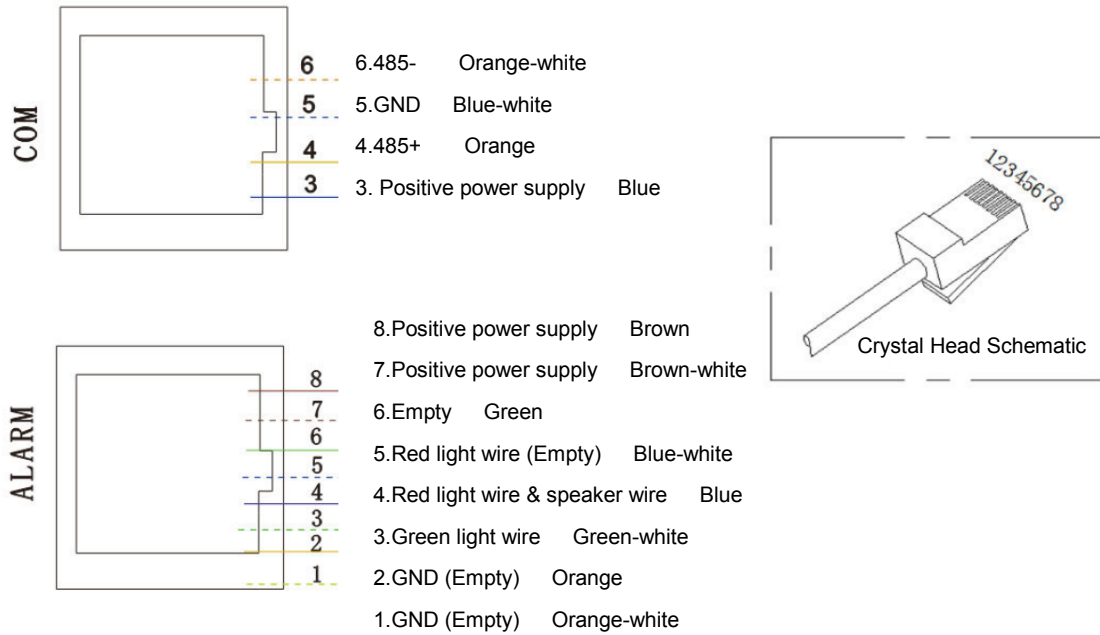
COM

6
5
4
3

6.485- Orange-white
5.GND Blue-white
4.485+ Orange
3. Positive power supply Blue

12345678

Crystal Head Schematic

ALARM

8
7
6
5
4
3
2
1

8.Positive power supply Brown
7.Positive power supply Brown-white
6.Empty Green
5.Red light wire (Empty) Blue-white
4.Red light wire & speaker wire Blue
3.Green light wire Green-white
2.GND (Empty) Orange
1.GND (Empty) Orange-white